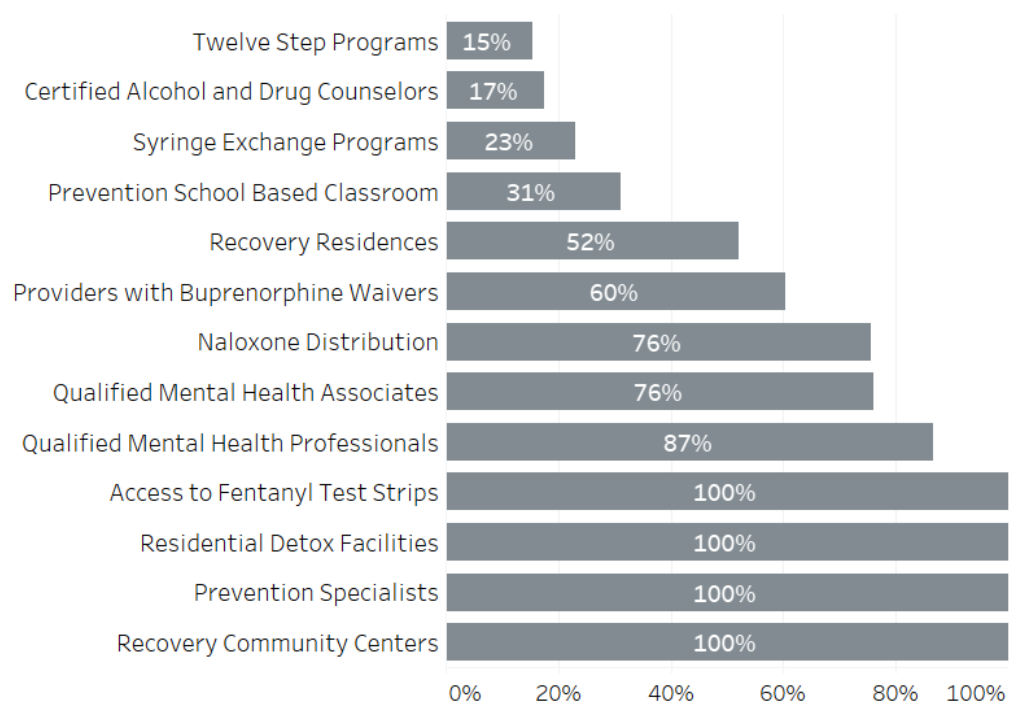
Twelve Step Programs 15%
Certified Alcohol and Drug Counselors 17%
Syringe Exchange Programs 23%
Prevention School Based Classroom 31%
Recovery Residences 52%
Providers with Buprenorphine Waivers 60%
Naloxone Distribution 76%
Qualified Mental Health Associates 76%
Qualified Mental Health Professionals 87%
Access to Fentanyl Test Strips 100%
Residential Detox Facilities 100%
Prevention Specialists 100%
Recovery Community Centers 100%

0% 20% 40% 60% 80% 100%